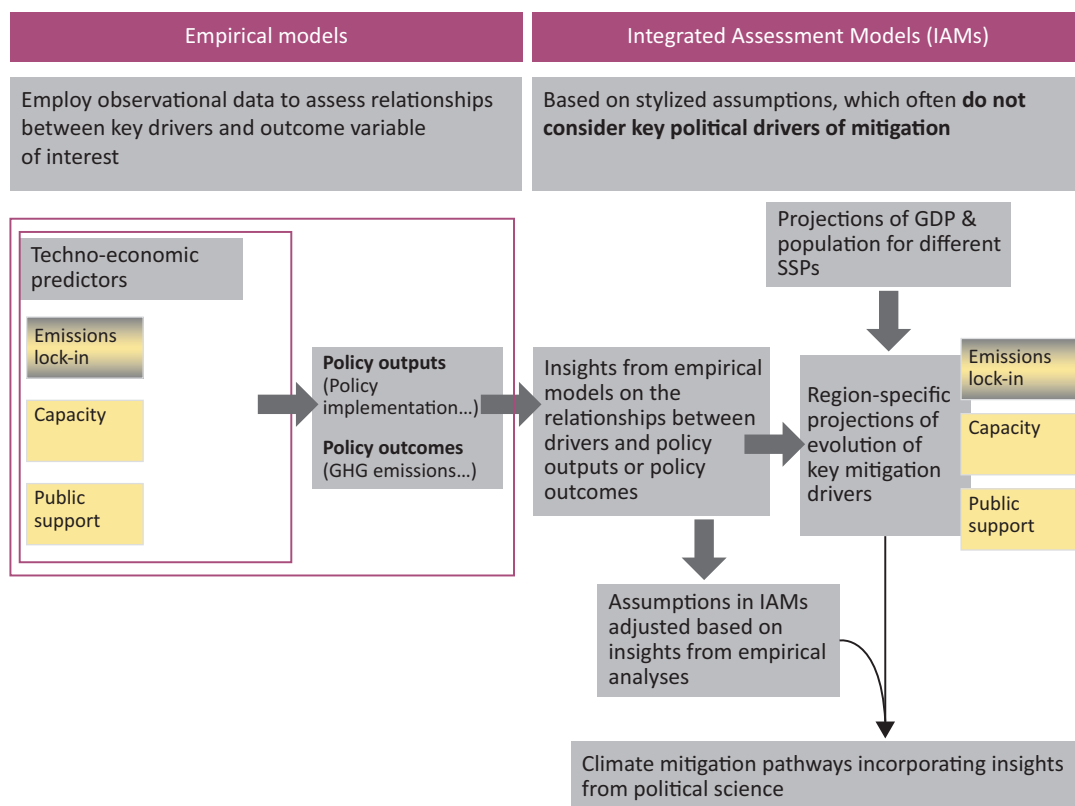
Empirical models

Integrated Assessment Models (IAMs)

Employ observational data to assess relationships between key drivers and outcome variable of interest

Based on stylized assumptions, which often **do not consider key political drivers of mitigation**

Techno-economic predictors

Emissions lock-in

Capacity

Public support

**Policy outputs** (Policy implementation…)

**Policy outcomes** (GHG emissions…)

Insights from empirical models on the relationships between drivers and policy outputs or policy outcomes

Projections of GDP & population for different SSPs

Region-specific projections of evolution of key mitigation drivers

Emissions lock-in

Capacity

Public support

Assumptions in IAMs adjusted based on insights from empirical analyses

Climate mitigation pathways incorporating insights from political science